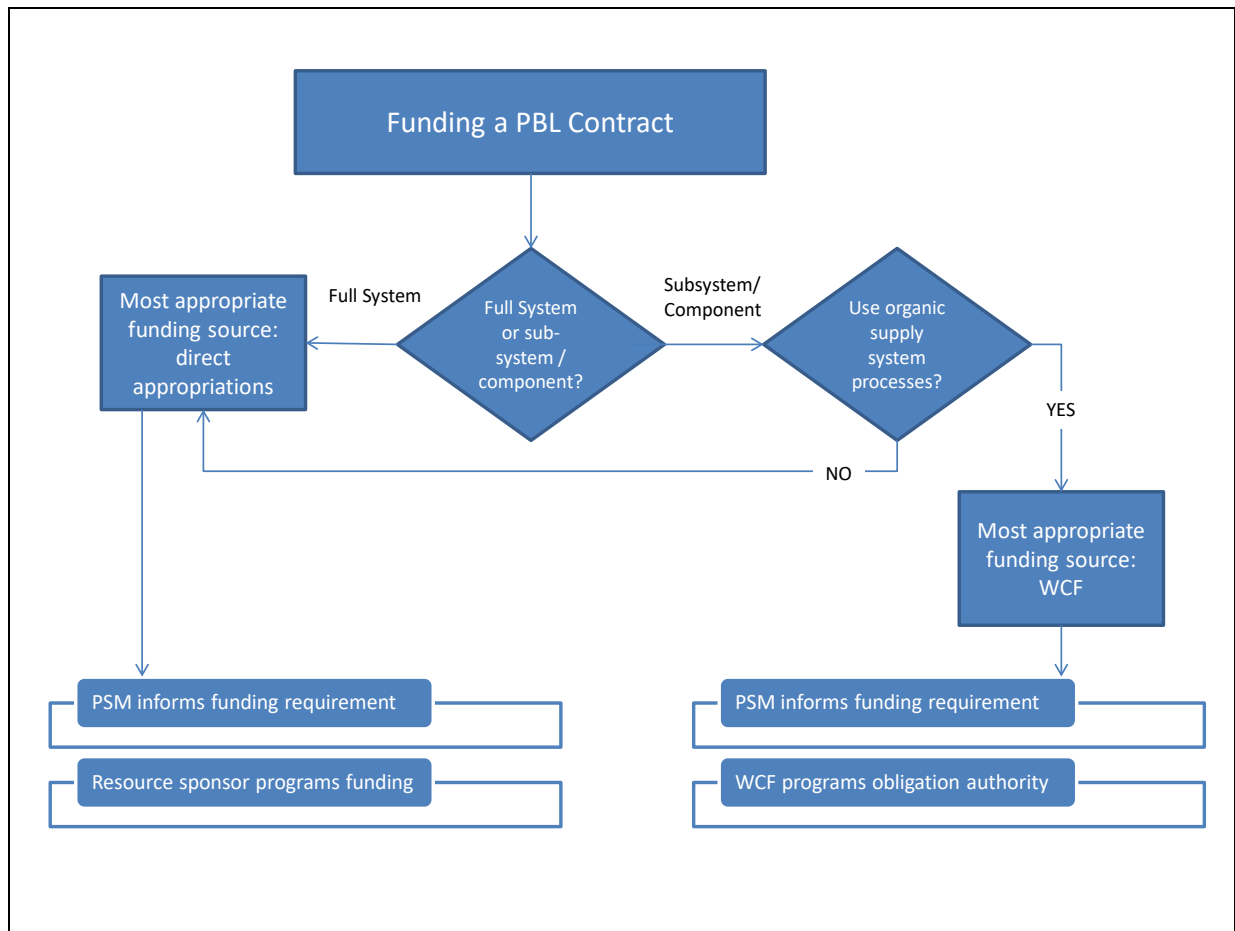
Funding a PBL Contract

Most appropriate funding source: direct appropriations

Full System

Full System or sub-system / component?

Subsystem/ Component

Use organic supply system processes?

YES

NO

Most appropriate funding source: WCF

PSM informs funding requirement

Resource sponsor programs funding

PSM informs funding requirement

WCF programs obligation authority